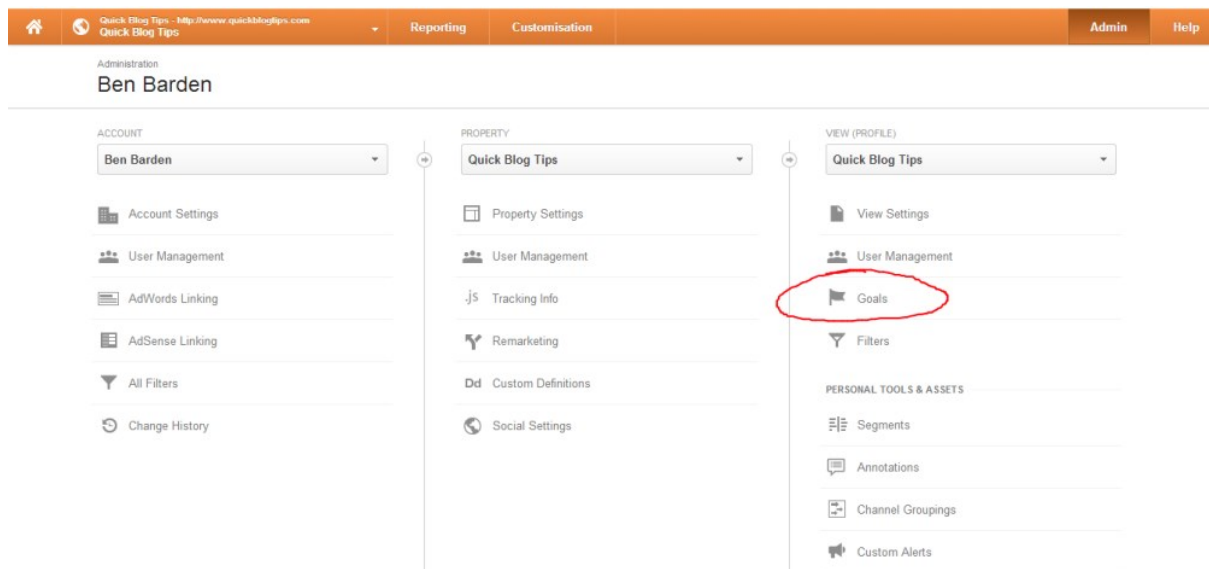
Quick Blog Tips - http://www.quickblogtips.com
Quick Blog Tips

Reporting

Customisation

Admin

Help

Administration
Ben Barden

ACCOUNT
Ben Barden

Account Settings

User Management

AdWords Linking

AdSense Linking

All Filters

Change History

PROPERTY
Quick Blog Tips

Property Settings

User Management

.js Tracking Info

Remarketing

Dd Custom Definitions

Social Settings

VIEW (PROFILE)
Quick Blog Tips

View Settings

User Management

Goals

Filters

PERSONAL TOOLS & ASSETS

Segments

Annotations

Channel Groupings

Custom Alerts